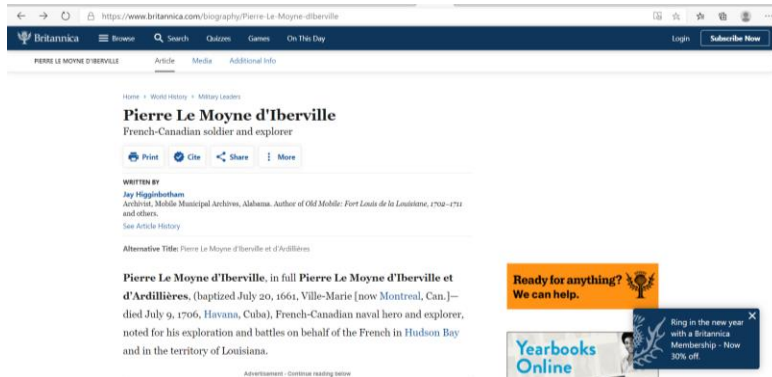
https://www.britannica.com/biography/Pierre-Le-Moyne-dIberville

Britannica Browse Search Quizzes Games On This Day Login Subscribe Now

PIERRE LE MOYNE D'IBERVILLE Article Media Additional Info

Home > World History > Military Leaders

Pierre Le Moyne d'Iberville

French-Canadian soldier and explorer

Print Cite Share More

WRITTEN BY

Jay Higginbotham

Archivist, Mobile Municipal Archives, Alabama. Author of Old Mobile: Fort Louis de la Louisiane, 1702–1711 and others.

See Article History

Alternative Title: Pierre Le Moyne d'Iberville et d'Ardillières

Pierre Le Moyne d'Iberville, in full Pierre Le Moyne d'Iberville et d'Ardillières, (baptized July 20, 1661, Ville-Marie [now Montreal, Can.]—died July 9, 1706, Havana, Cuba), French-Canadian naval hero and explorer, noted for his exploration and battles on behalf of the French in Hudson Bay and in the territory of Louisiana.

Advertisement - Continue reading below

Ready for anything? We can help.

Yearbooks Online

Ring in the new year with a Britannica Membership - Now 30% off.